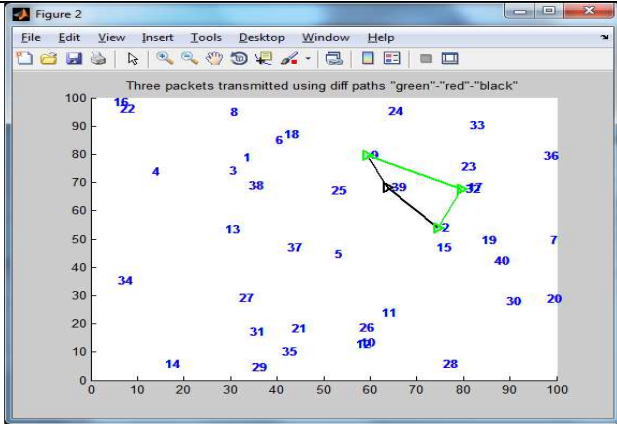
Figure 2

File Edit View Insert Tools Desktop Window Help

Three packets transmitted using diff paths "green"-"red"-"black"

100
90
80
70
60
50
40
30
20
10
0

0 10 20 30 40 50 60 70 80 90 100

16 22
8
24
33
18
6
1
9
36
4
3
23
38
25
39
32
17
2
13
19
7
37
15
5
40
34
27
30
20
11
21
26
31
12
10
35
14
29
28